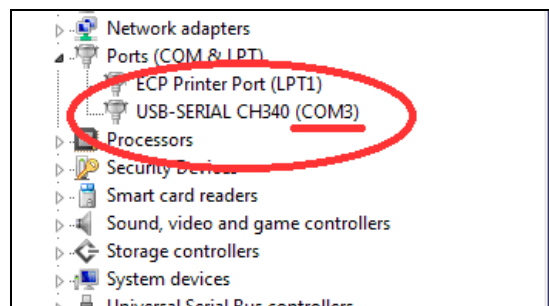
Network adapters
Ports (COM & LPT)
ECP Printer Port (LPT1)
USB-SERIAL CH340 (COM3)
Processors
Security Devices
Smart card readers
Sound, video and game controllers
Storage controllers
System devices
Universal Serial Bus controllers